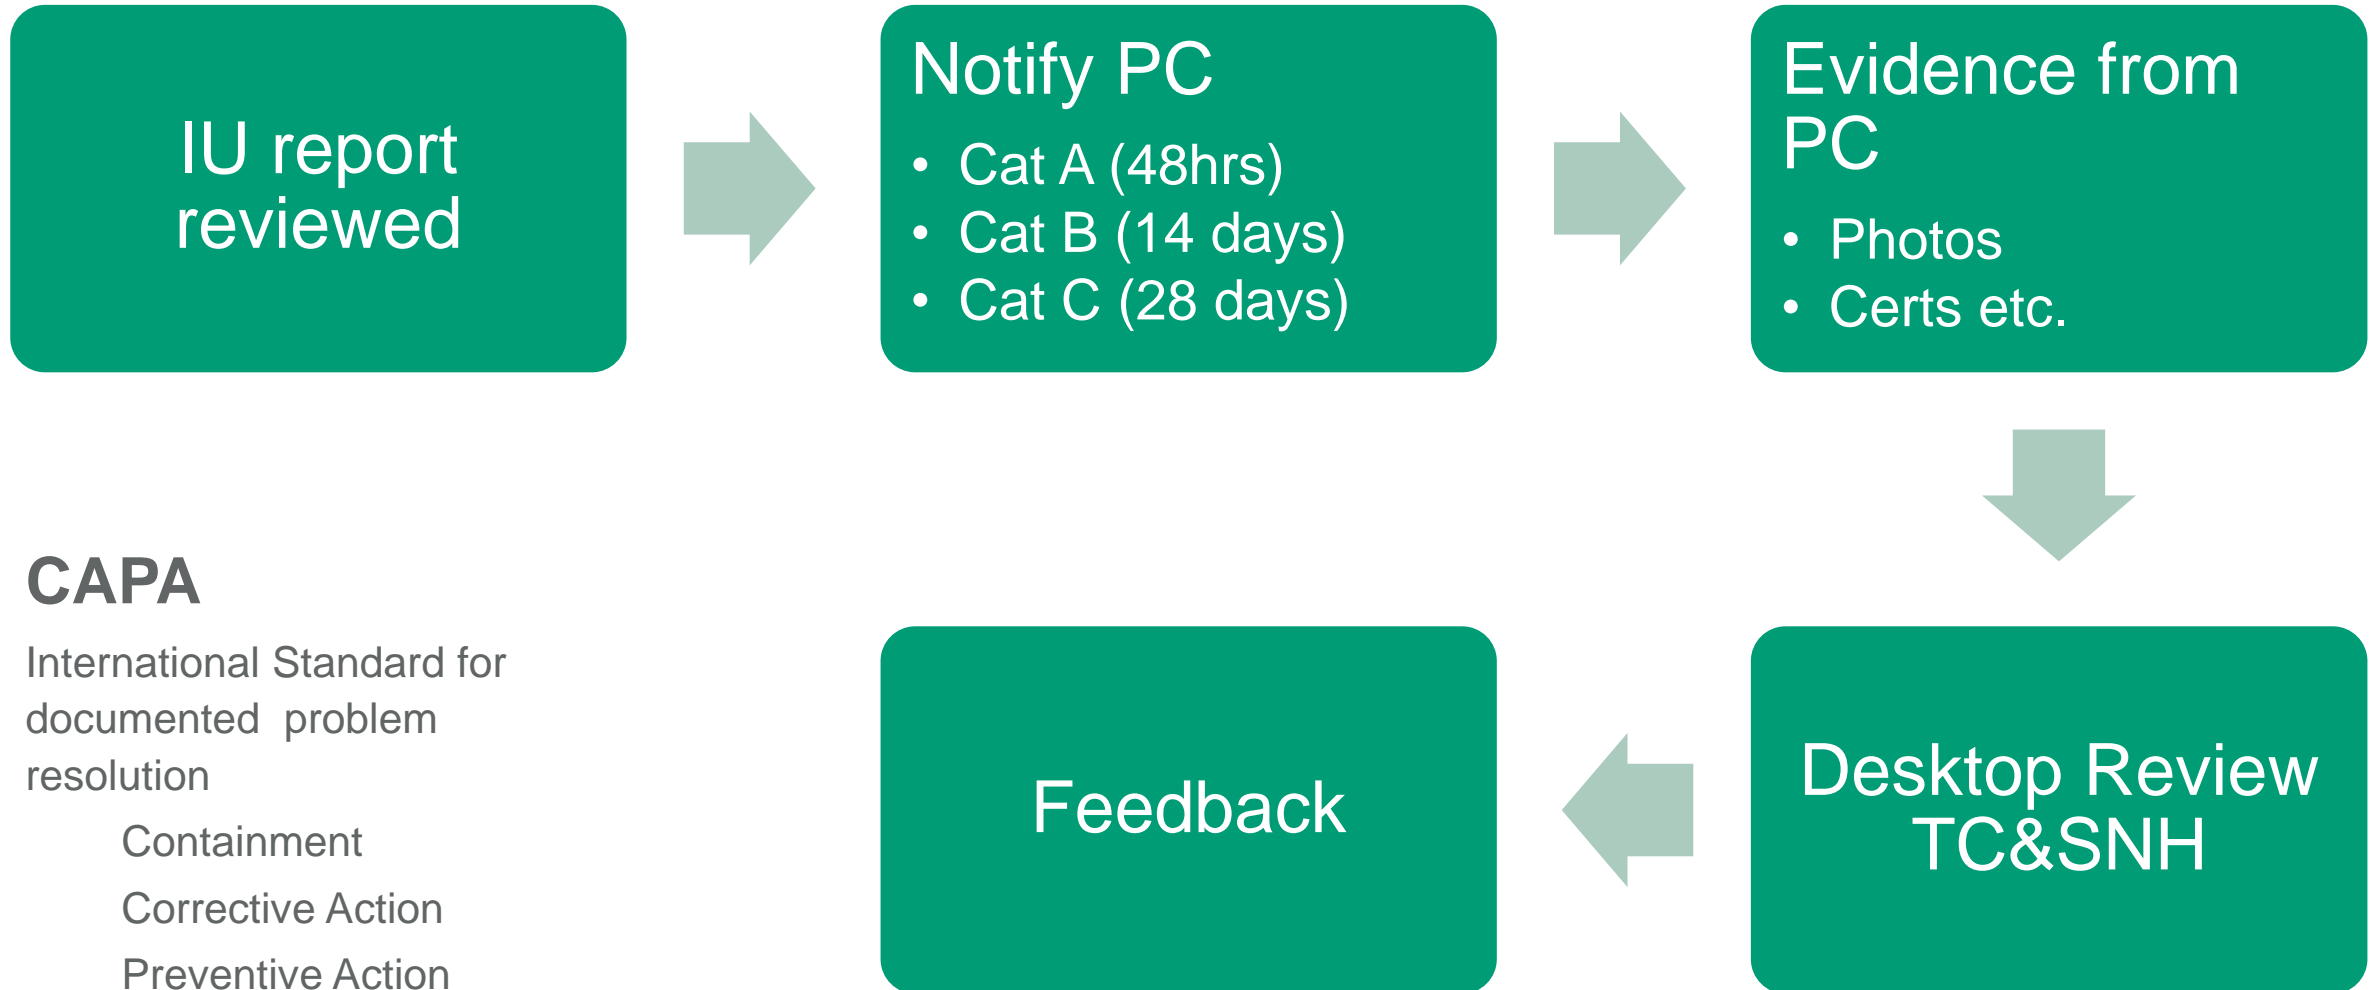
IU report reviewed

Notify PC
- Cat A (48hrs)
- Cat B (14 days)
- Cat C (28 days)

Evidence from PC
- Photos
- Certs etc.

Desktop Review TC&SNH

Feedback

CAPA

International Standard for documented problem resolution

Containment

Corrective Action

Preventive Action